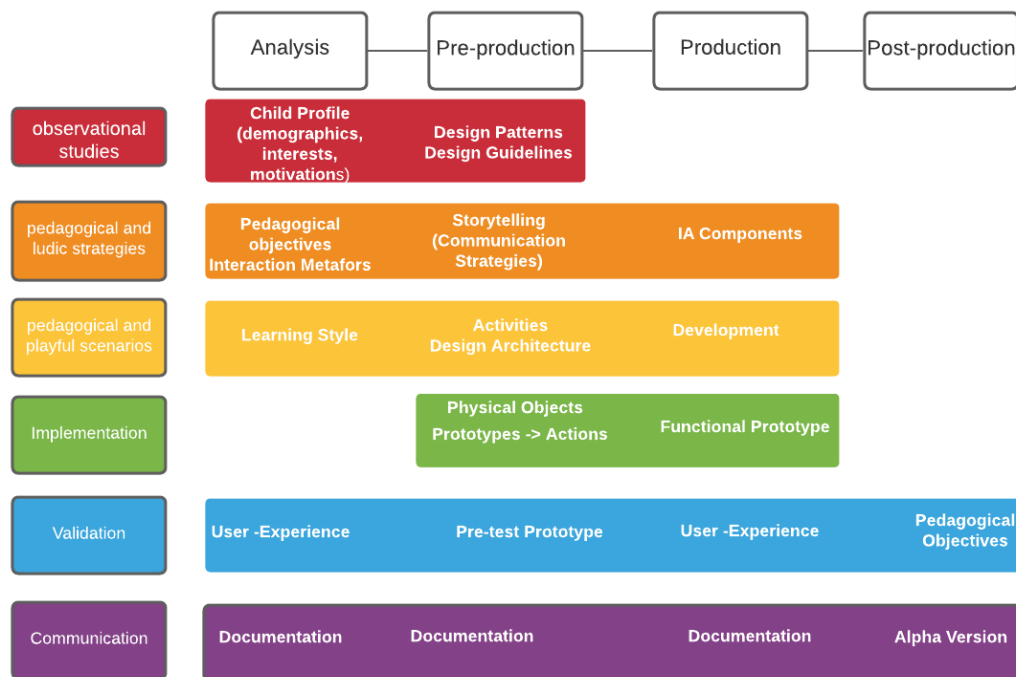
Analysis

Pre-production

Production

Post-production

observational studies

Child Profile (demographics, interests, motivations)

Design Patterns Design Guidelines

pedagogical and ludic strategies

Pedagogical objectives Interaction Metafors

Storytelling (Communication Strategies)

IA Components

pedagogical and playful scenarios

Learning Style

Activities Design Architecture

Development

Implementation

Physical Objects Prototypes -> Actions

Functional Prototype

Validation

User -Experience

Pre-test Prototype

User -Experience

Pedagogical Objectives

Communication

Documentation

Documentation

Documentation

Alpha Version